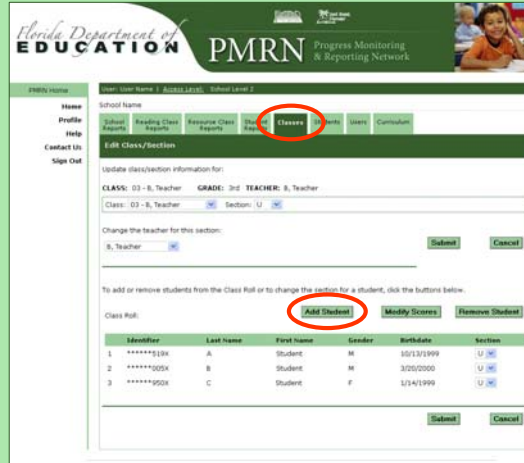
Florida Department of EDUCATION

PMRN Progress Monitoring & Reporting Network

PMRN Home

Home
Profile
Help
Contact Us
Sign Out

User: User Name | Access Level: School Level 2

School Name

School Reports | Reading Class Reports | Resource Class Reports | Student Reports | Classes | Students | Users | Curriculum

Edit Class/Section

Update class/section information for:

CLASS: 03 - B, Teacher GRADE: 3rd TEACHER: B, Teacher

Class: 03 - B, Teacher Section: U

Change the teacher for this section:

B, Teacher

Submit Cancel

To add or remove students from the Class Roll or to change the section for a student, click the buttons below.

Class Roll:

Add Student Modify Scores Remove Student

| | Identifier | Last Name | First Name | Gender | Birthdate | Section |
|---|---|---|---|---|---|---|
| 1 | ******519X | A | Student | M | 10/13/1999 | U |
| 2 | ******005X | B | Student | M | 3/20/2000 | U |
| 3 | ******950X | C | Student | F | 1/14/1999 | U |

Submit Cancel